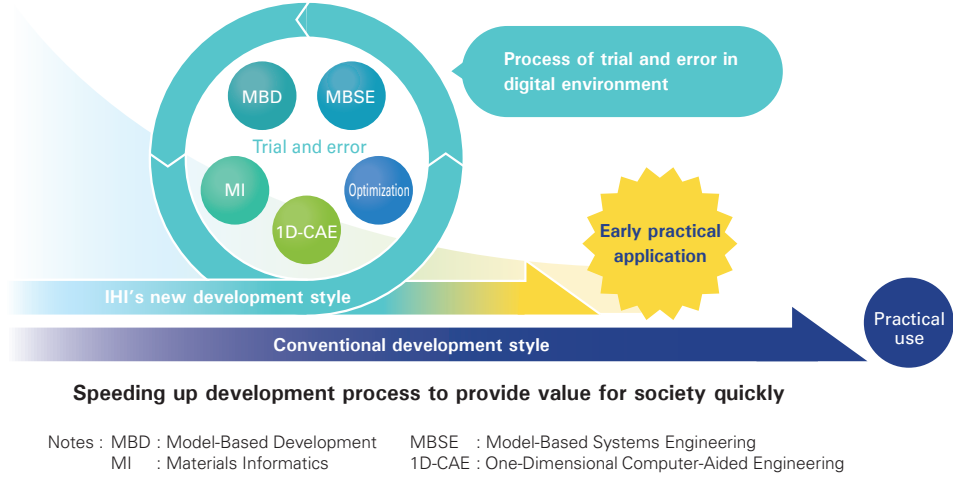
MBD
MBSE
Trial and error
MI
Optimization
1D-CAE

Process of trial and error in digital environment

Early practical application

IHI's new development style

Conventional development style

Practical use

Speeding up development process to provide value for society quickly

Notes : MBD : Model-Based Development
MI : Materials Informatics
MBSE : Model-Based Systems Engineering
1D-CAE : One-Dimensional Computer-Aided Engineering